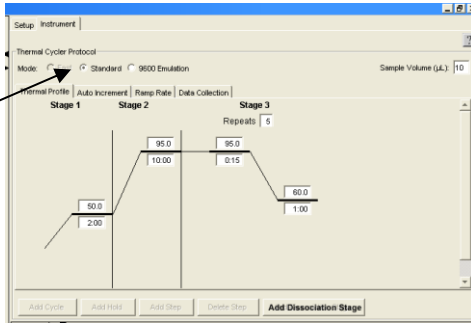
Setup Instrument

Thermal Cycler Protocol

Mode: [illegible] Standard 9600 Emulation

Sample Volume (µL): 10

Thermal Profile Auto Increment Ramp Rate Data Collection

Stage 1

Stage 2

Stage 3

Repeats 5

50.0
2:00

95.0
10:00

95.0
0:15

60.0
1:00

Add Cycle Add Hold Add Step Delete Step Add Dissociation Stage